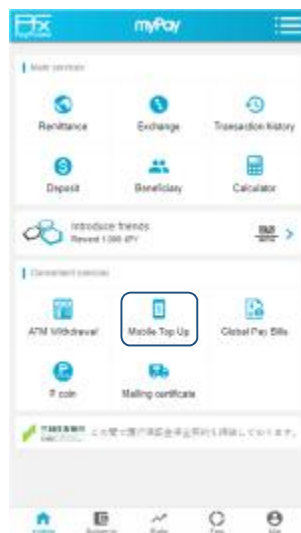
myPay

Main services

Remittance

Exchange

Transaction history

Deposit

Beneficiary

Calculator

Introduce friends
Reward 1,000 JPY

Convenient services

ATM Withdrawal

Mobile Top Up

Global Pay Bills

P coin

Mailing certificate

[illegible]